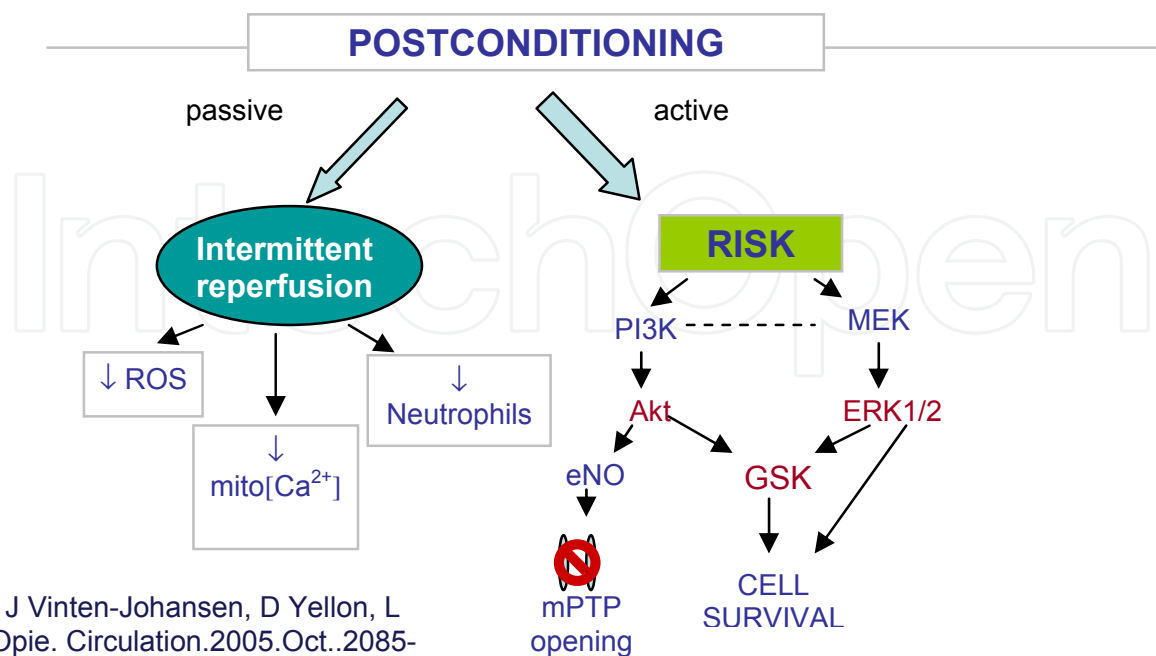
POSTCONDITIONING

passive

active

Intermittent reperfusion

RISK

↓ ROS

↓ mito[$Ca^{2+}$]

↓ Neutrophils

PI3K

MEK

Akt

ERK1/2

eNO

GSK

mPTP opening

CELL SURVIVAL

J Vinten-Johansen, D Yellon, L Opie. Circulation.2005.Oct..2085-